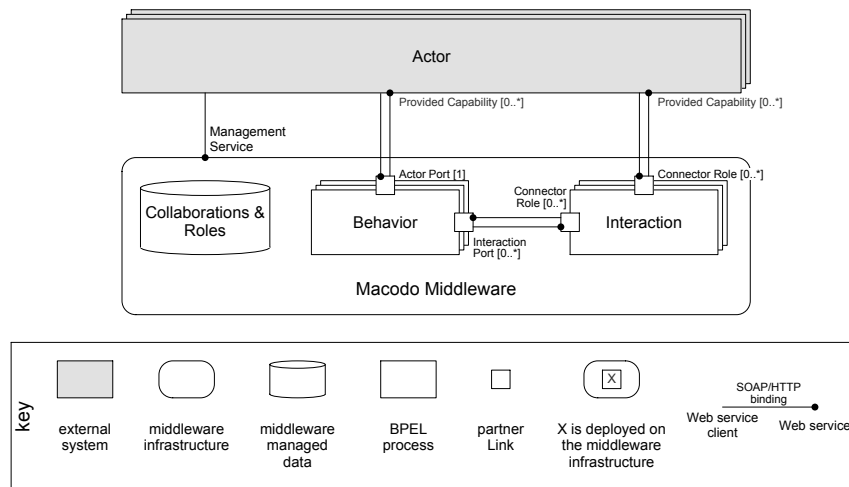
Actor

Provided Capability [0..*]

Provided Capability [0..*]

Management Service

Actor Port [1]

Connector Role [0..*]

Connector Role [0..*]

Collaborations & Roles

Behavior

Interaction

Interaction Port [0..*]

Macodo Middleware

key

external system

middleware infrastructure

middleware managed data

BPEL process

partner Link

X

X is deployed on the middleware infrastructure

SOAP/HTTP binding

Web service client

Web service